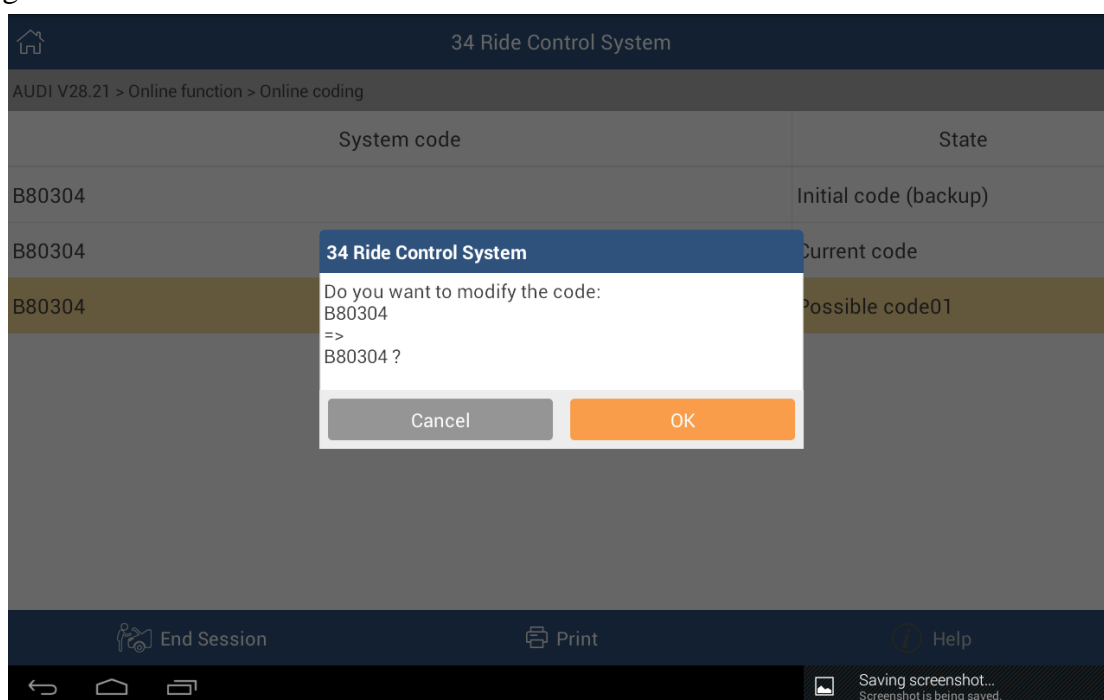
34 Ride Control System

AUDI V28.21 > Online function > Online coding

| System code | State |
|---|---|
| B80304 | Initial code (backup) |
| B80304 | Current code |
| B80304 | Possible code01 |

34 Ride Control System

Do you want to modify the code:
B80304
=>
B80304 ?

Cancel

OK

End Session

Print

Help

Saving screenshot...
Screenshot is being saved.